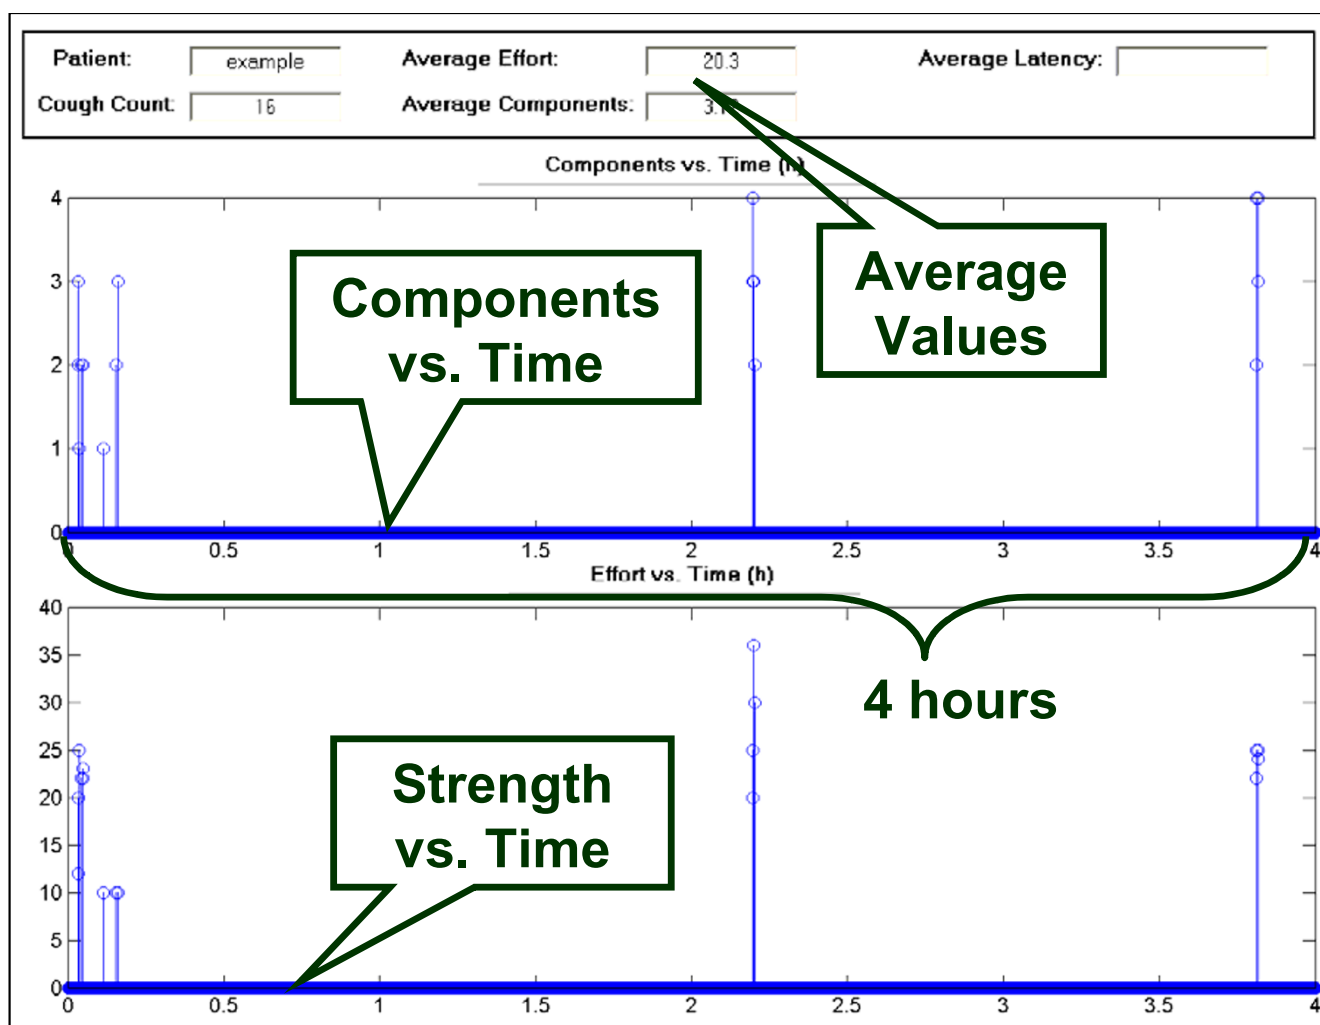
Patient: example
Average Effort: 20.3
Average Latency:
Cough Count: 16
Average Components: 3.1

Components vs. Time (h)

4
3
2
1
0

0 0.5 1 1.5 2 2.5 3 3.5 4

Components vs. Time

Average Values

Effort vs. Time (h)

40
35
30
25
20
15
10
5
0

0 0.5 1 1.5 2 2.5 3 3.5 4

4 hours

Strength vs. Time